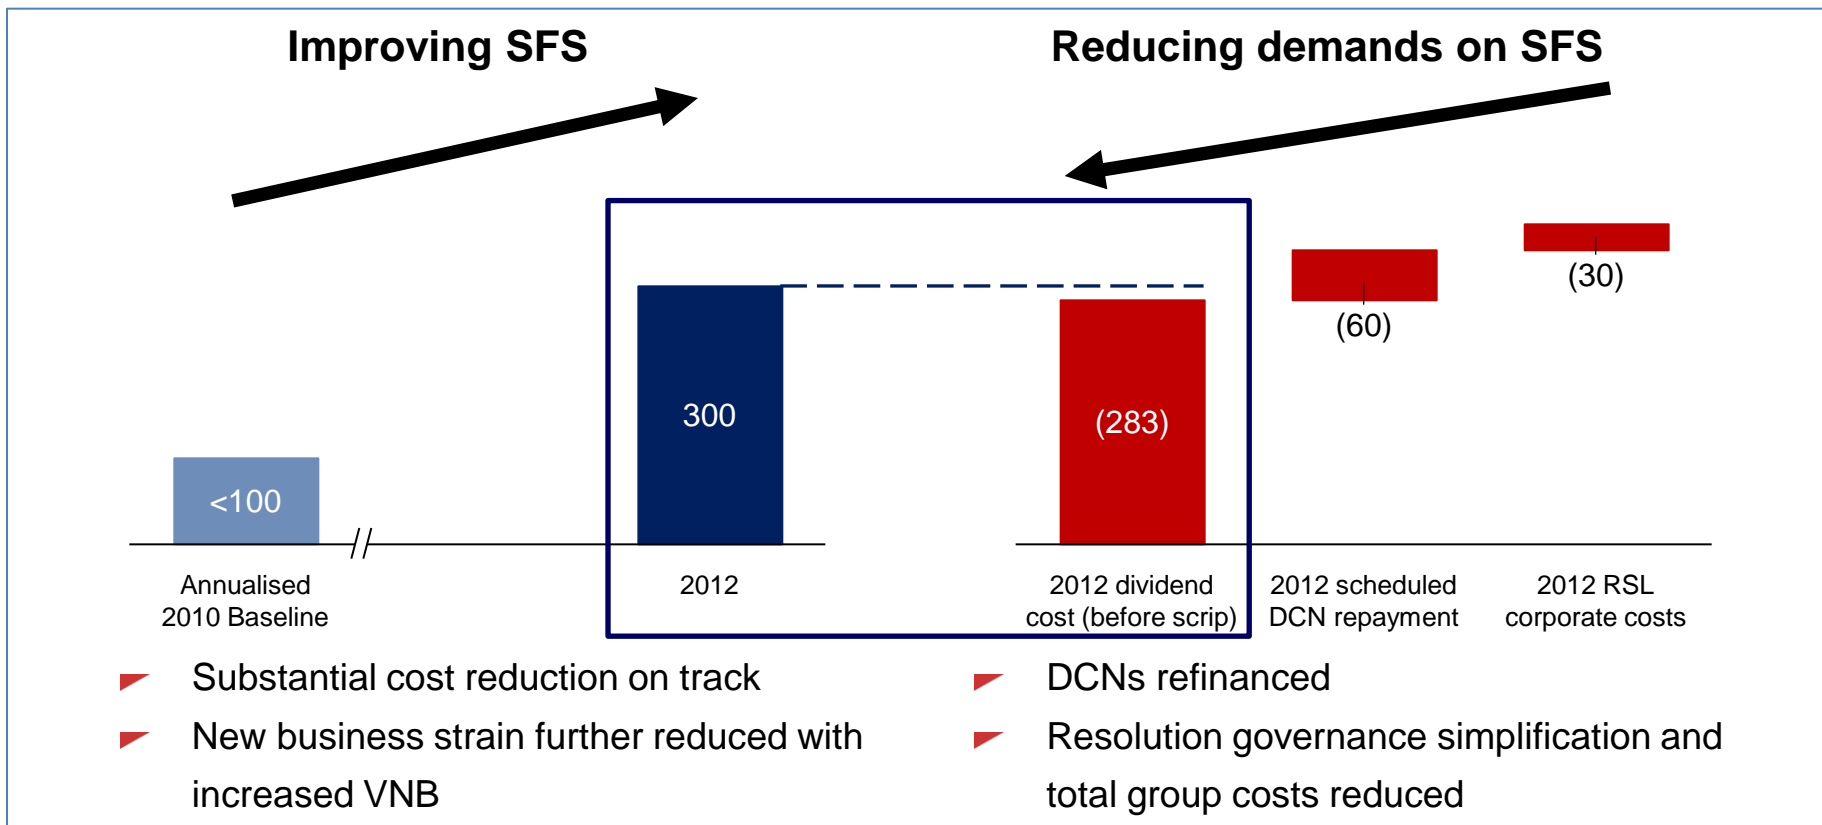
Improving SFS

Reducing demands on SFS

<100

300

(283)

(60)

(30)

Annualised 2010 Baseline

2012

2012 dividend cost (before scrip)

2012 scheduled DCN repayment

2012 RSL corporate costs

Substantial cost reduction on track

New business strain further reduced with increased VNB

DCNs refinanced

Resolution governance simplification and total group costs reduced